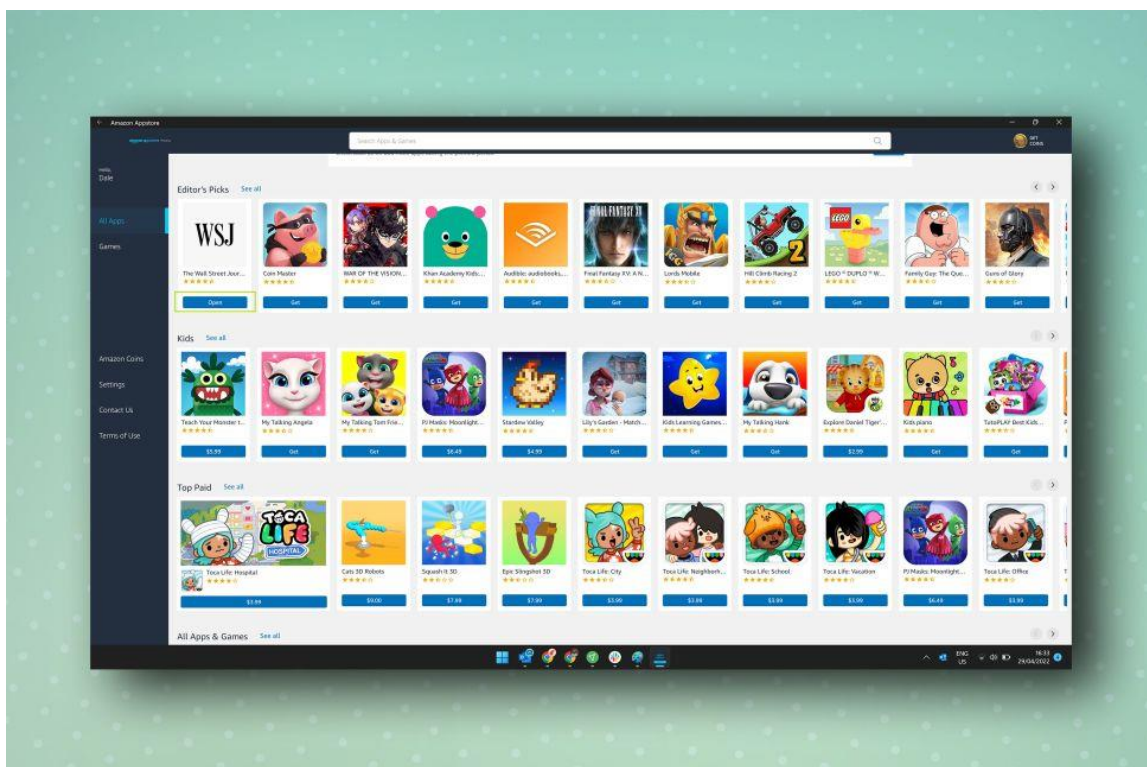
Amazon Appstore

Search Apps & Games

Hello, Dale

All Apps

Games

Amazon Coins

Settings

Contact Us

Terms of Use

Editor's Picks See all

WSJ

The Wall Street Jour... Open

Coin Master Get

WAR OF THE VISION... Get

Khan Academy Kids... Get

Audible: audiobooks... Get

FINAL FANTASY XV

Final Fantasy XV: A N... Get

Lords Mobile Get

Hill Climb Racing 2 Get

LEGO

LEGO ® DUPLO ® W... Get

Family Guy: The Que... Get

Guns of Glory Get

Kids See all

Teach Your Monster t... $5.99

My Talking Angela Get

My Talking Tom Frie... Get

PJ Masks: Moonlight... $6.49

Stardew Valley $4.99

Lily's Garden - Match... Get

Kids Learning Games... Get

My Talking Hank Get

Explore Daniel Tiger'... $2.99

Kids piano Get

TutoPLAY Best Kids... Get

Top Paid See all

TOCA LIFE HOSPITAL

Toca Life: Hospital $3.99

Cats 3D Robots $9.00

Squash It 3D $7.99

Epic Slingshot 3D $7.99

Toca Life: City $3.99

Toca Life: Neighborh... $3.99

Toca Life: School $3.99

Toca Life: Vacation $3.99

PJ Masks: Moonlight... $6.49

Toca Life: Office $3.99

All Apps & Games See all

ENG US 16:33 29/04/2022